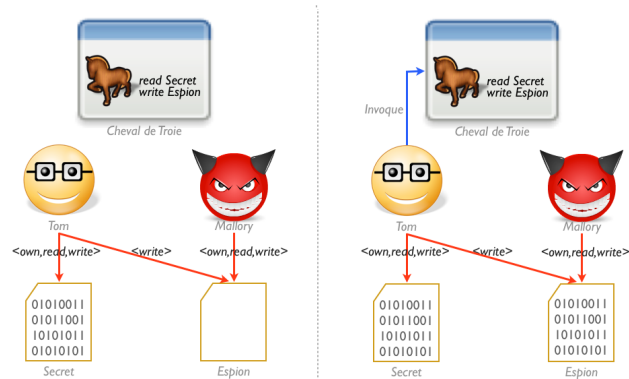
read Secret
write Espion

Cheval de Troie

Tom

Mallory

<own,read,write>

<write>

<own,read,write>

01010011
01011001
10101011
01010101

Secret

Espion

Invoque

read Secret
write Espion

Cheval de Troie

Tom

Mallory

<own,read,write>

<write>

<own,read,write>

01010011
01011001
10101011
01010101

Secret

01010011
01011001
10101011
01010101

Espion